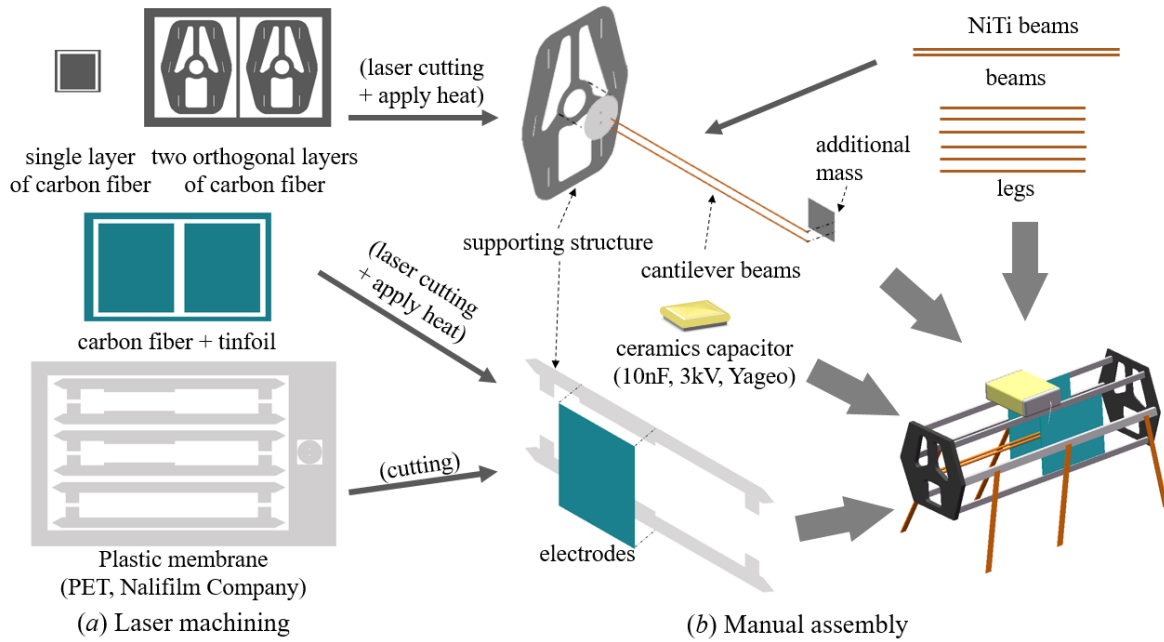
(laser cutting + apply heat)

NiTi beams

beams

single layer of carbon fiber

two orthogonal layers of carbon fiber

additional mass

legs

supporting structure

(laser cutting + apply heat)

cantilever beams

carbon fiber + tinfoil

ceramics capacitor (10nF, 3kV, Yageo)

(cutting)

electrodes

Plastic membrane (PET, Nalifilm Company)

(a) Laser machining

(b) Manual assembly